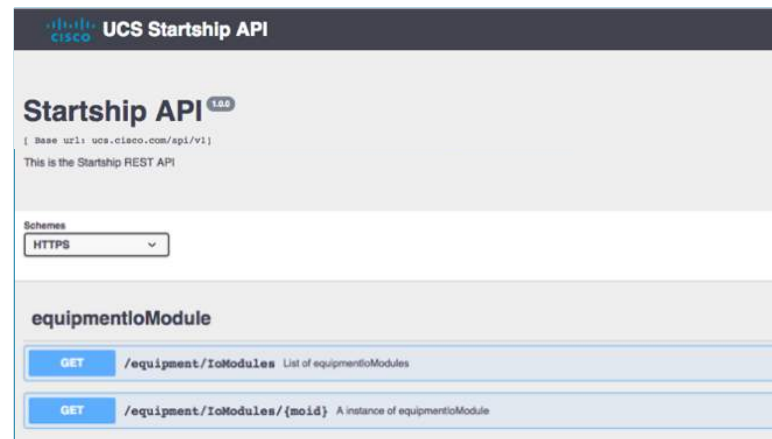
cisco UCS Startship API

Startship API 1.0.0

[ Base url: ucs.cisco.com/spi/v1]

This is the Startship REST API

Schemes

HTTPS

equipmentIoModule

GET /equipment/IoModules List of equipmentIoModules

GET /equipment/IoModules/{moid} A instance of equipmentIoModule